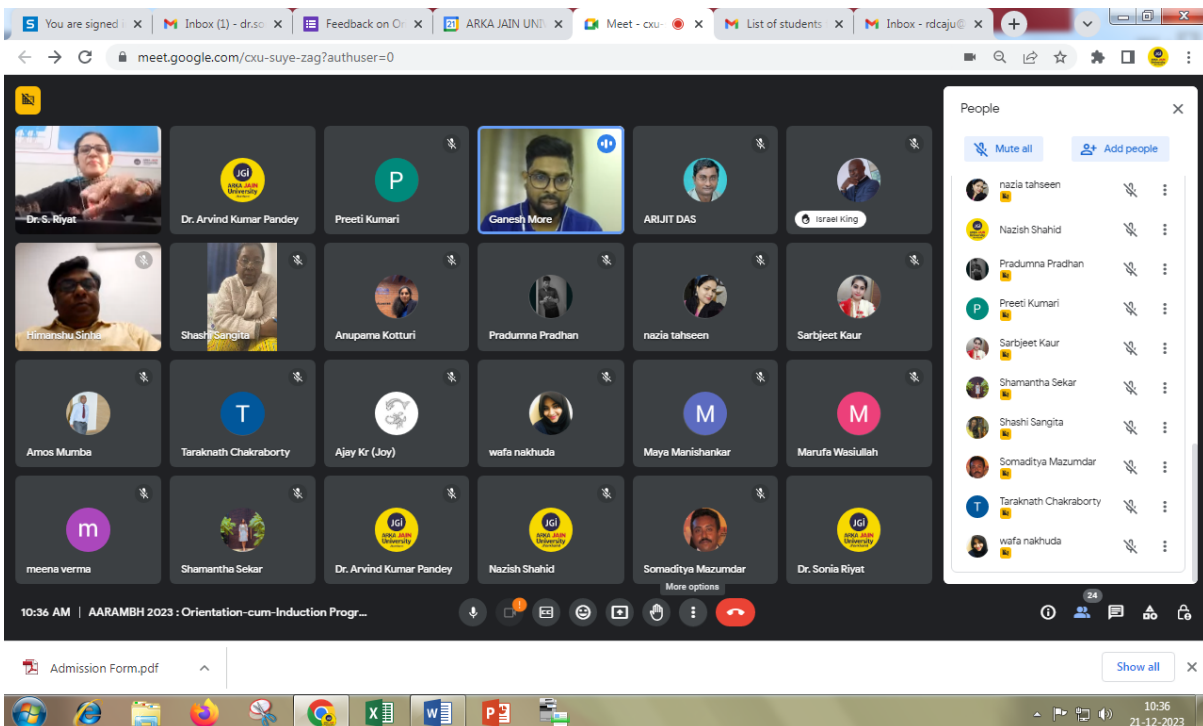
S You are signed | M Inbox (1) - dr.s | Feedback on O | 21 ARKA JAIN UNI | Meet - cxu- | M List of students | M Inbox - rdcaju@

meet.google.com/cxu-suye-zag?authuser=0

Dr. S. Riyat
JGi ARKA JAIN University
Dr. Arvind Kumar Pandey
P
Preeti Kumari
Ganesh More
ARIJIT DAS
Israel King

Himanshu Sinha
Shashi Sangita
Anupama Kotturi
Pradumna Pradhan
nazia tahseen
Sarbjeet Kaur

Amos Mumba
T
Taraknath Chakraborty
Ajay Kr (Joy)
wafa nakhuda
M
Maya Manishankar
M
Marufa Wasiullah

m
meena verma
Shamantha Sekar
JGi ARKA JAIN University
Dr. Arvind Kumar Pandey
JGi ARKA JAIN University
Nazish Shahid
Somaditya Mazumdar
JGi ARKA JAIN University
Dr. Sonia Riyat

More options

10:36 AM | AARAMBH 2023 : Orientation-cum-Induction Progr...

People
Mute all
Add people
nazia tahseen
Nazish Shahid
Pradumna Pradhan
P
Preeti Kumari
Sarbjeet Kaur
Shamantha Sekar
Shashi Sangita
Somaditya Mazumdar
T
Taraknath Chakraborty
wafa nakhuda

24

Admission Form.pdf
Show all

10:36
21-12-2023